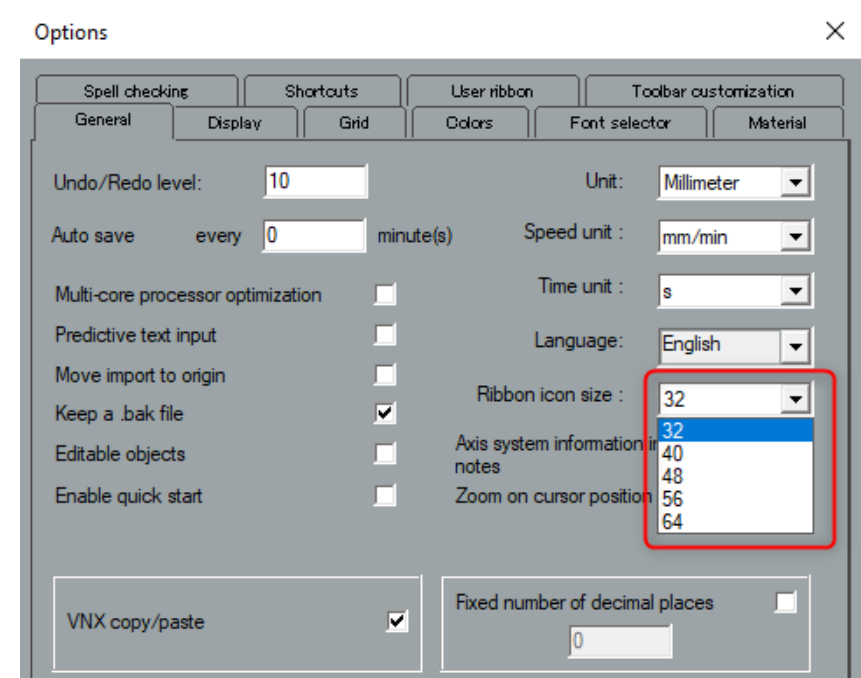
Options

×

Spell checking
Shortcuts
User ribbon
Toolbar customization
General
Display
Grid
Colors
Font selector
Material

Undo/Redo level: 10

Auto save every 0 minute(s)

Multi-core processor optimization

Predictive text input

Move import to origin

Keep a .bak file

Editable objects

Enable quick start

Unit: Millimeter

Speed unit : mm/min

Time unit : s

Language: English

Ribbon icon size : 32

32
40
48
56
64

Axis system information i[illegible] notes

Zoom on cursor position

VNX copy/paste

Fixed number of decimal places

0